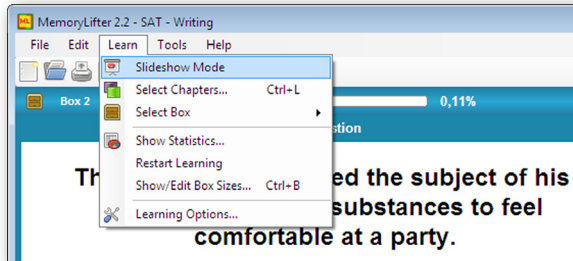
ML MemoryLifter 2.2 - SAT - Writing

File Edit Learn Tools Help

Box 2

0,11%

stion

Slideshow Mode
Select Chapters... Ctrl+L
Select Box
Show Statistics...
Restart Learning
Show/Edit Box Sizes... Ctrl+B
Learning Options...

Th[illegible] ed the subject of his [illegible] substances to feel comfortable at a party.